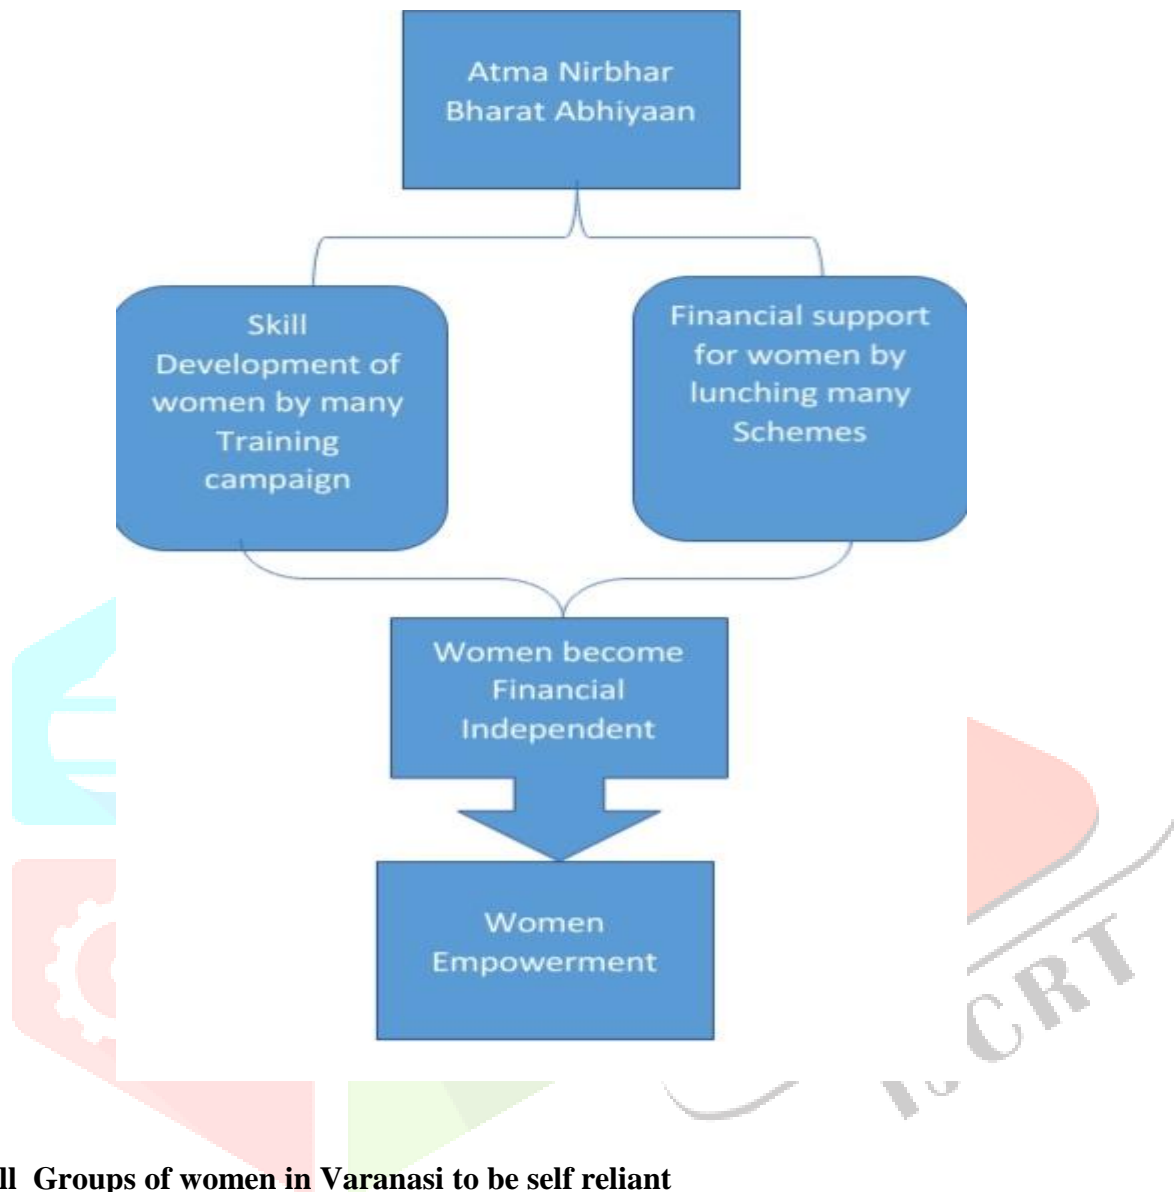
Atma Nirbhar Bharat Abhiyaan

Skill Development of women by many Training campaign

Financial support for women by lunching many Schemes

Women become Financial Independent

Women Empowerment

CRT

ll Groups of women in Varanasi to be self reliant